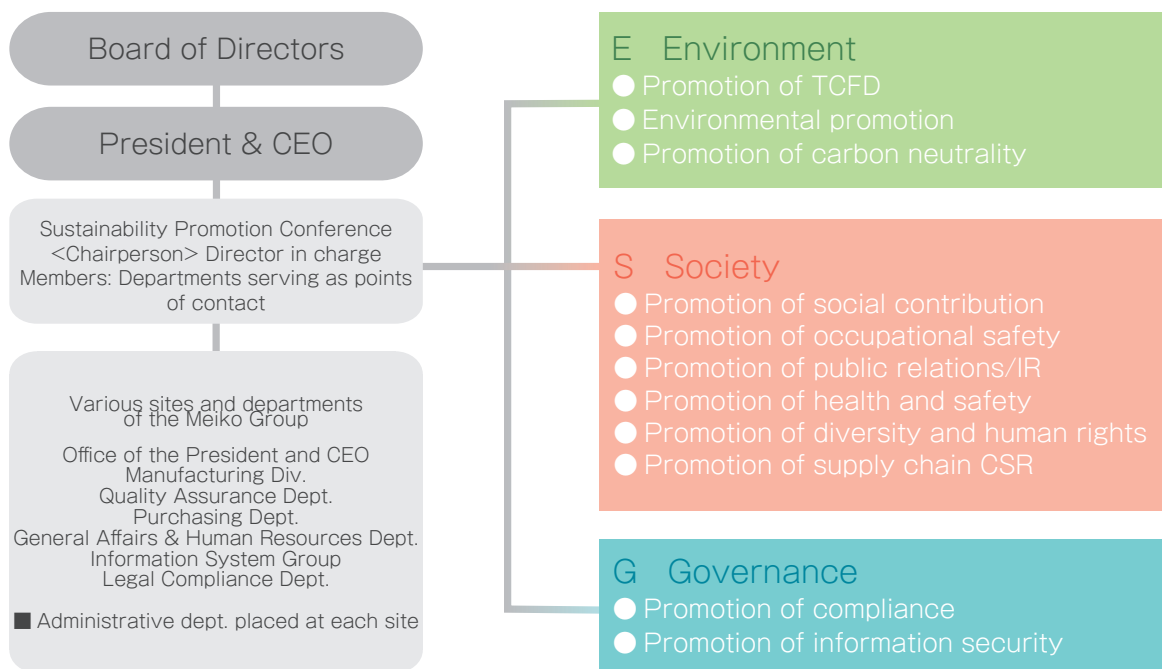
Board of Directors

President & CEO

Sustainability Promotion Conference
<Chairperson> Director in charge
Members: Departments serving as points of contact

Various sites and departments of the Meiko Group

Office of the President and CEO
Manufacturing Div.
Quality Assurance Dept.
Purchasing Dept.
General Affairs & Human Resources Dept.
Information System Group
Legal Compliance Dept.

■ Administrative dept. placed at each site

E Environment
● Promotion of TCFD
● Environmental promotion
● Promotion of carbon neutrality

S Society
● Promotion of social contribution
● Promotion of occupational safety
● Promotion of public relations/IR
● Promotion of health and safety
● Promotion of diversity and human rights
● Promotion of supply chain CSR

G Governance
● Promotion of compliance
● Promotion of information security